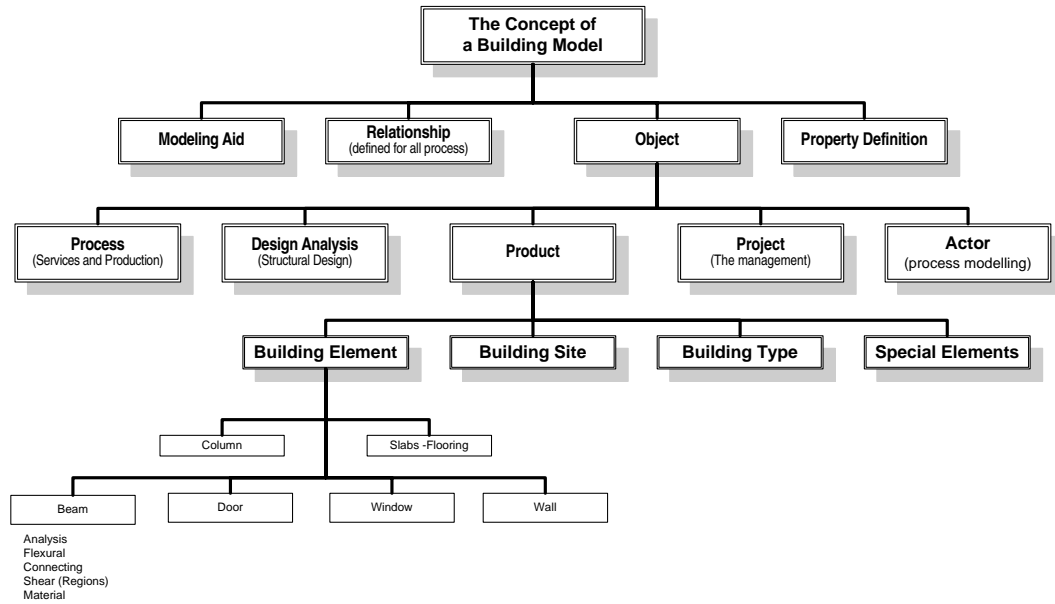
The Concept of a Building Model

Modeling Aid

Relationship
(defined for all process)

Object

Property Definition

Process
(Services and Production)

Design Analysis
(Structural Design)

Product

Project
(The management)

Actor
(process modelling)

Building Element

Building Site

Building Type

Special Elements

Column

Slabs -Flooring

Beam

Door

Window

Wall

Analysis
Flexural
Connecting
Shear (Regions)
Material